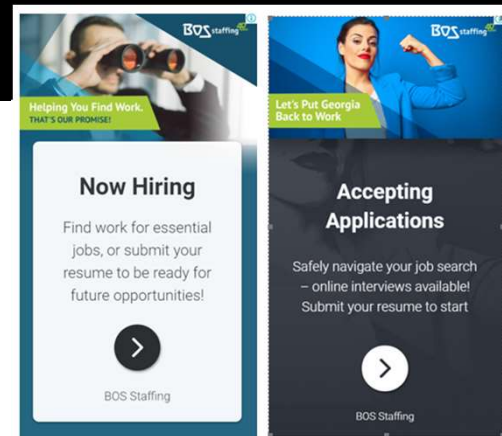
BOS staffing

Helping You Find Work.
THAT'S OUR PROMISE!

Now Hiring

Find work for essential jobs, or submit your resume to be ready for future opportunities!

BOS Staffing

BOS staffing

Let's Put Georgia Back to Work

Accepting Applications

Safely navigate your job search – online interviews available! Submit your resume to start

BOS Staffing